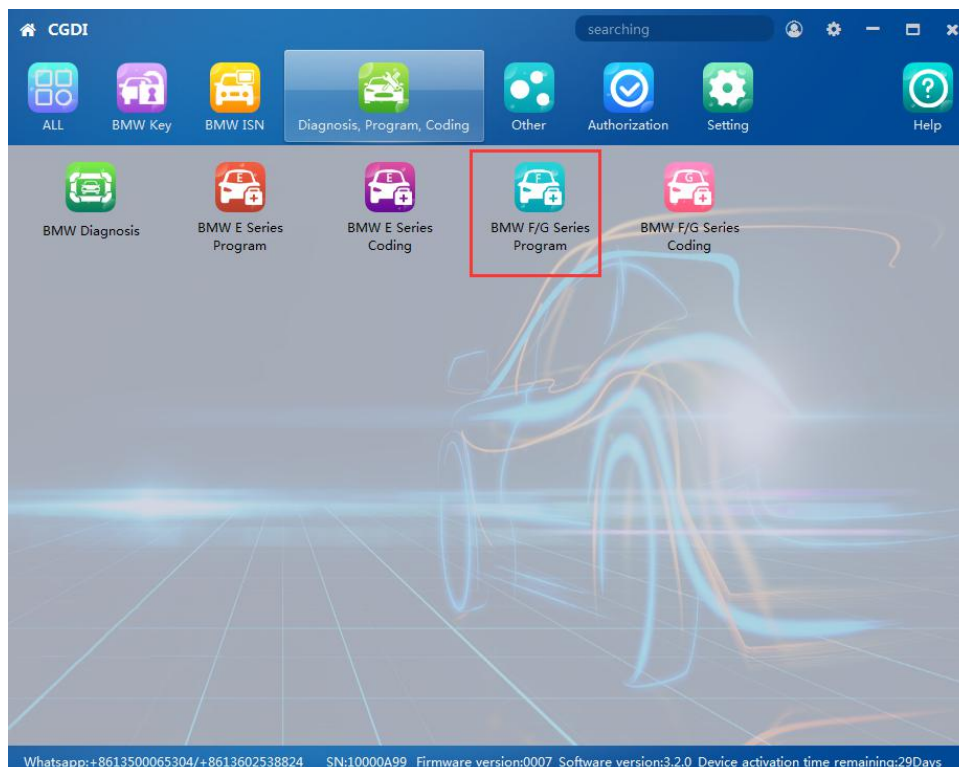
CGDI

searching

ALL

BMW Key

BMW ISN

Diagnosis, Program, Coding

Other

Authorization

Setting

Help

BMW Diagnosis

E

BMW E Series Program

E

BMW E Series Coding

F

BMW F/G Series Program

G

BMW F/G Series Coding

Whatsapp:+8613500065304/+8613602538824 SN:10000A99 Firmware version:0007 Software version:3.2.0 Device activation time remaining:29Days